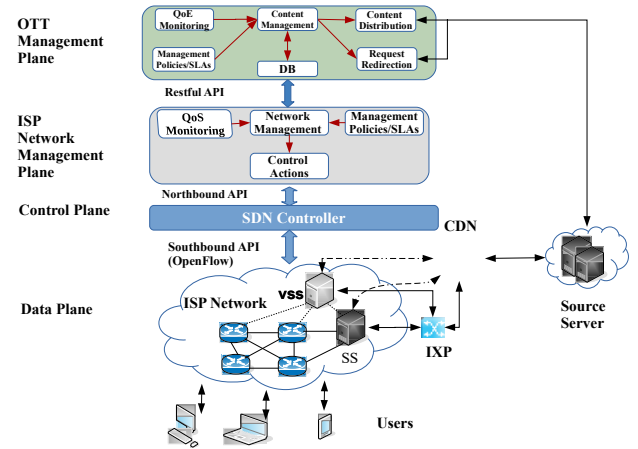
OTT Management Plane

QoE Monitoring

Content Management

Content Distribution

Management Policies/SLAs

DB

Request Redirection

Restful API

ISP Network Management Plane

QoS Monitoring

Network Management

Management Policies/SLAs

Control Actions

Northbound API

Control Plane

SDN Controller

CDN

Southbound API (OpenFlow)

Data Plane

ISP Network

vss

SS

IXP

Source Server

Users